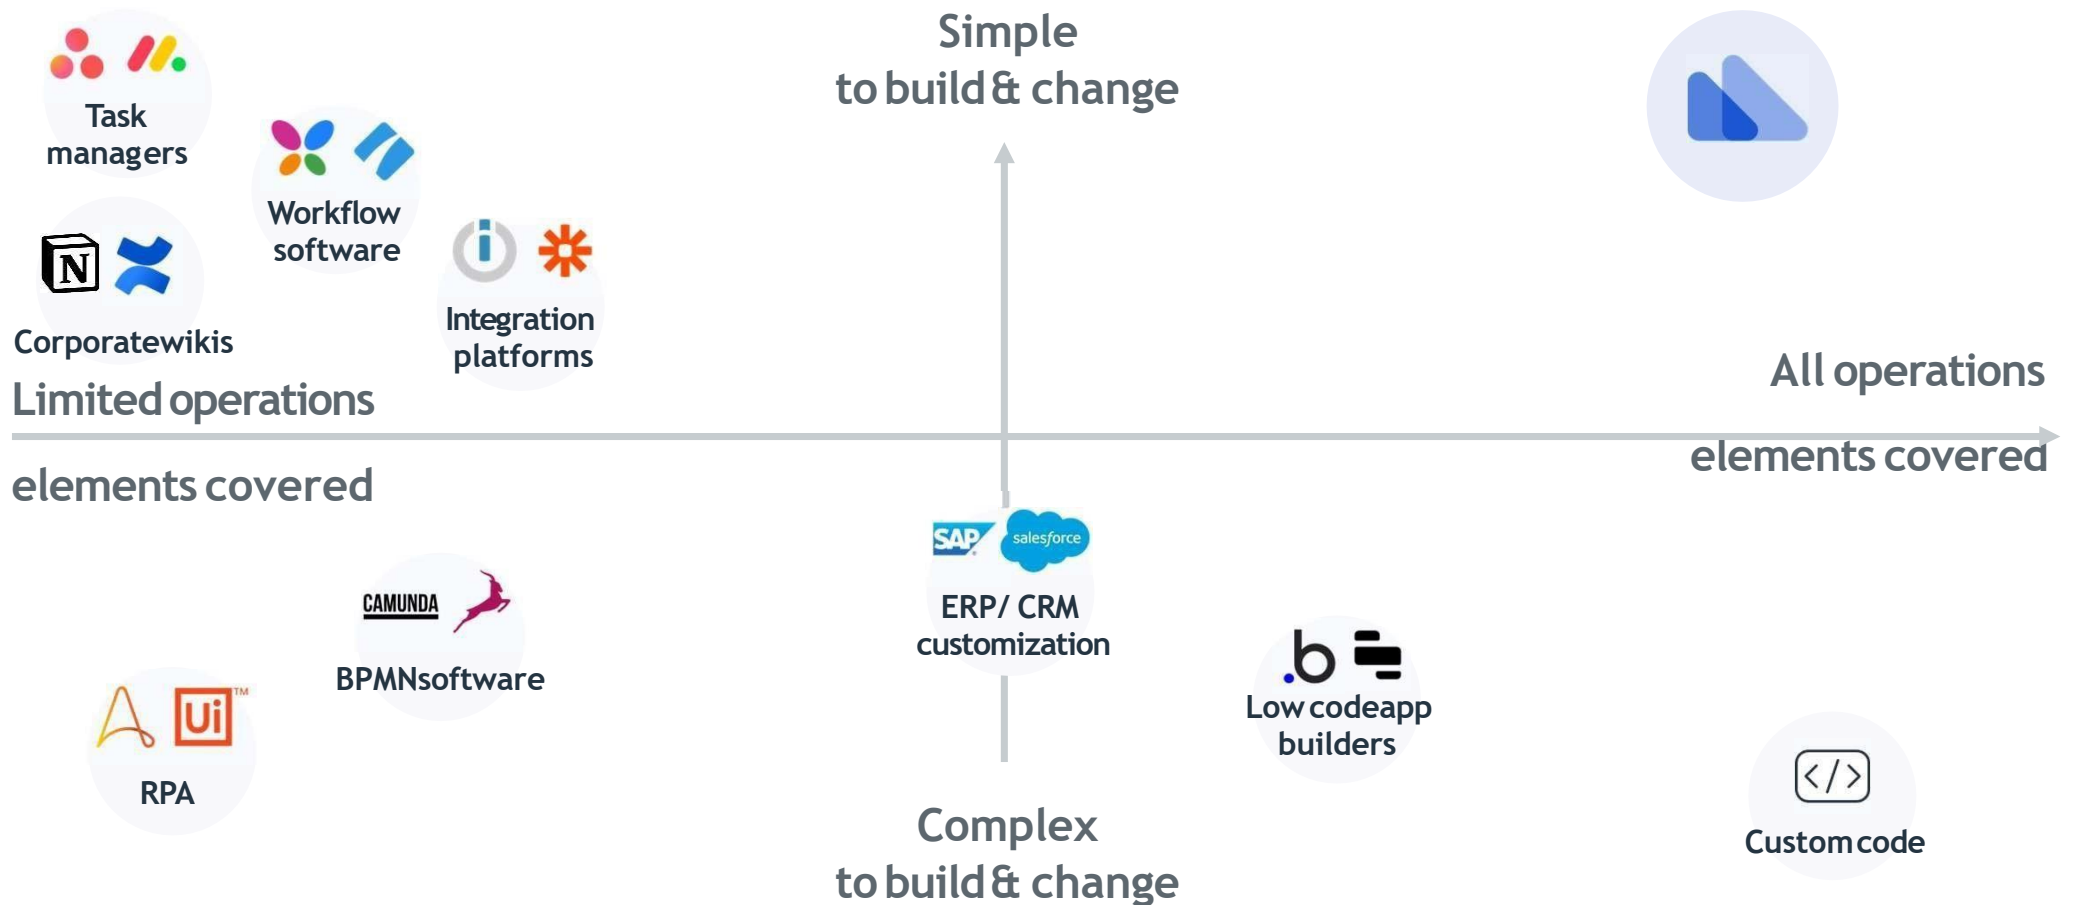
Simple
to build & change

Task managers

Workflow software

N

Corporatewikis

Integration platforms

Limited operations

elements covered

All operations

elements covered

SAP salesforce

ERP/ CRM customization

CAMUNDA

BPMNsoftware

b

Low codeapp builders

Ui

RPA

Complex
to build & change

</>

Custom code